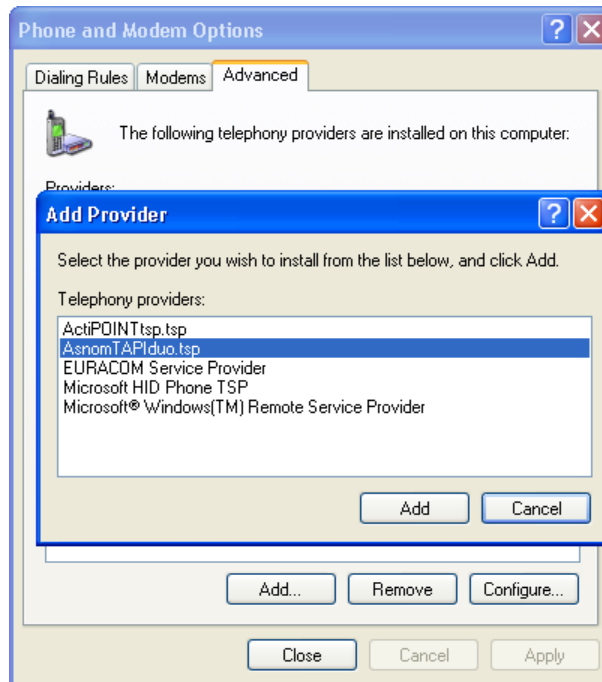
Phone and Modem Options

Dialing Rules | Modems | Advanced

The following telephony providers are installed on this computer:

Providers:

Add Provider

Select the provider you wish to install from the list below, and click Add.

Telephony providers:

ActiPOINTtsp.tsp
AsnomTAPIduo.tsp
EURACOM Service Provider
Microsoft HID Phone TSP
Microsoft® Windows(TM) Remote Service Provider

Add | Cancel

Add... | Remove | Configure...

Close | Cancel | Apply